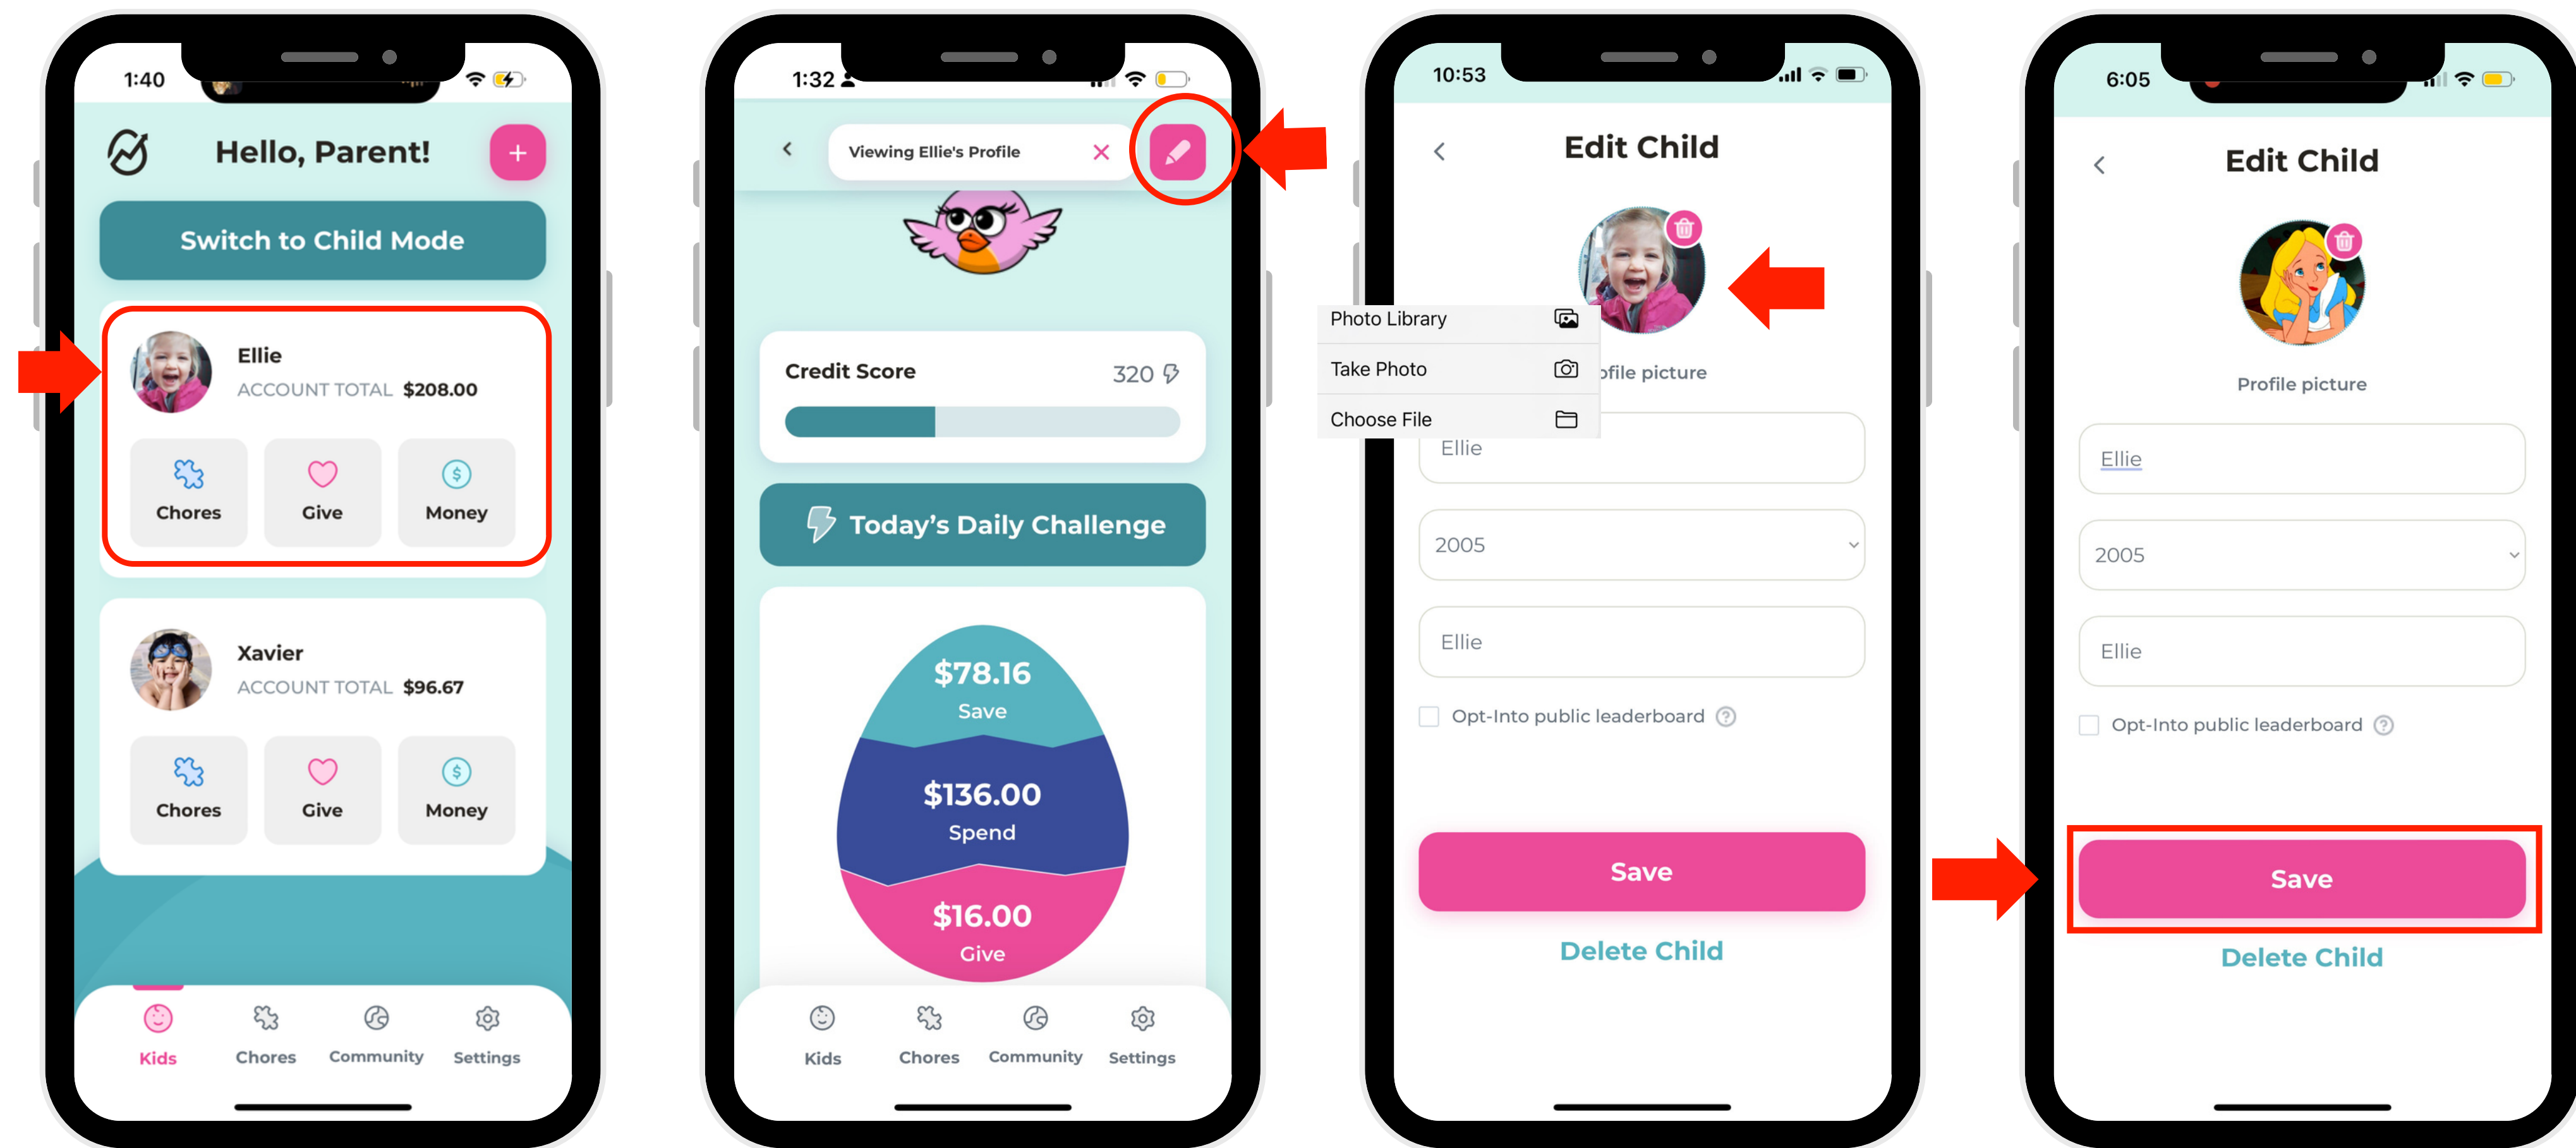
1:40

Hello, Parent!

+

Switch to Child Mode

Ellie
ACCOUNT TOTAL $208.00

Chores
Give
Money

Xavier
ACCOUNT TOTAL $96.67

Chores
Give
Money

Kids
Chores
Community
Settings

1:32

Viewing Ellie's Profile

Credit Score 320

Today's Daily Challenge

$78.16
Save

$136.00
Spend

$16.00
Give

Kids
Chores
Community
Settings

10:53

Edit Child

Photo Library
Take Photo
Choose File

ofile picture

Ellie

2005

Ellie

Opt-Into public leaderboard

Save

Delete Child

6:05

Edit Child

Profile picture

Ellie

2005

Ellie

Opt-Into public leaderboard

Save

Delete Child